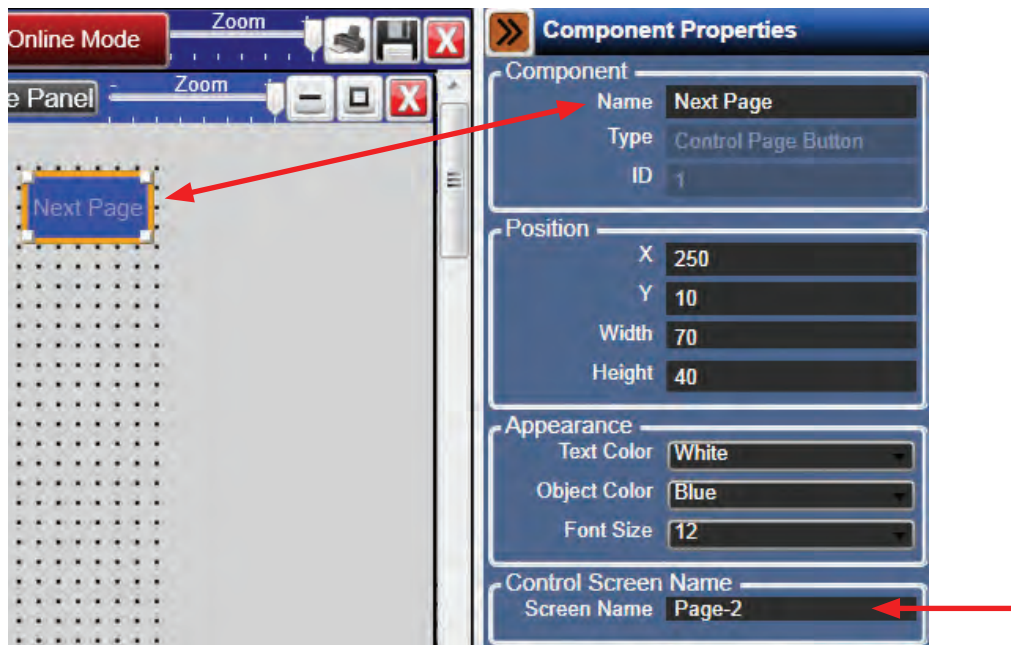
Online Mode
Zoom
e Panel
Zoom
Next Page

Component Properties
Component
Name Next Page
Type Control Page Button
ID 1
Position
X 250
Y 10
Width 70
Height 40
Appearance
Text Color White
Object Color Blue
Font Size 12
Control Screen Name
Screen Name Page-2